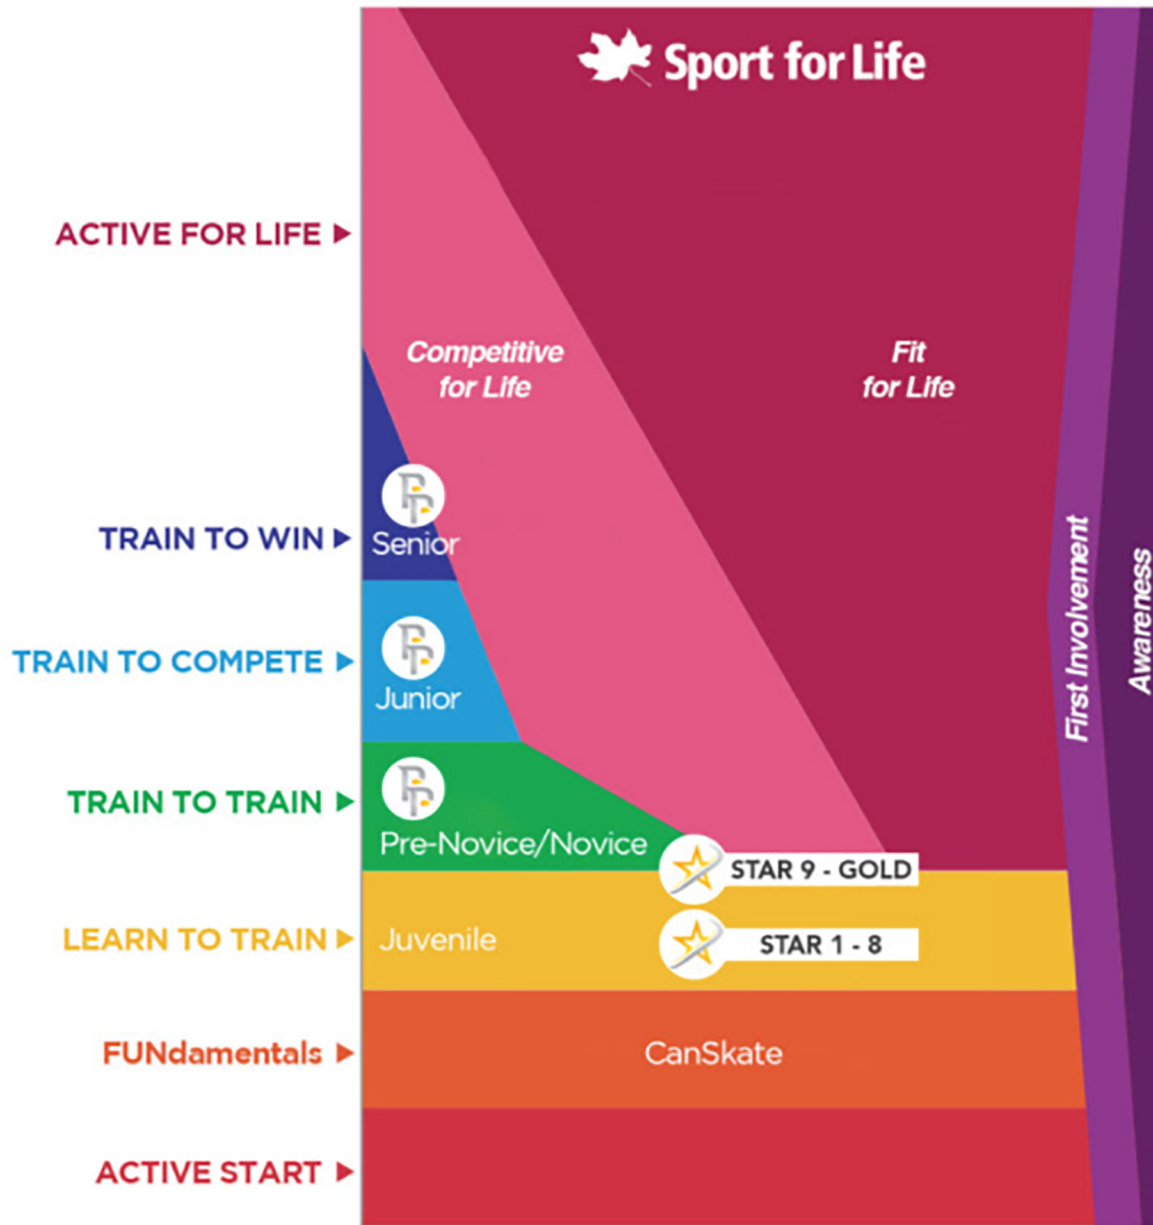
Sport for Life

ACTIVE FOR LIFE

Competitive for Life

Fit for Life

TRAIN TO WIN

Senior

TRAIN TO COMPETE

Junior

TRAIN TO TRAIN

Pre-Novice/Novice

STAR 9 - GOLD

LEARN TO TRAIN

Juvenile

STAR 1 - 8

FUNdamentals

CanSkate

ACTIVE START

First Involvement

Awareness